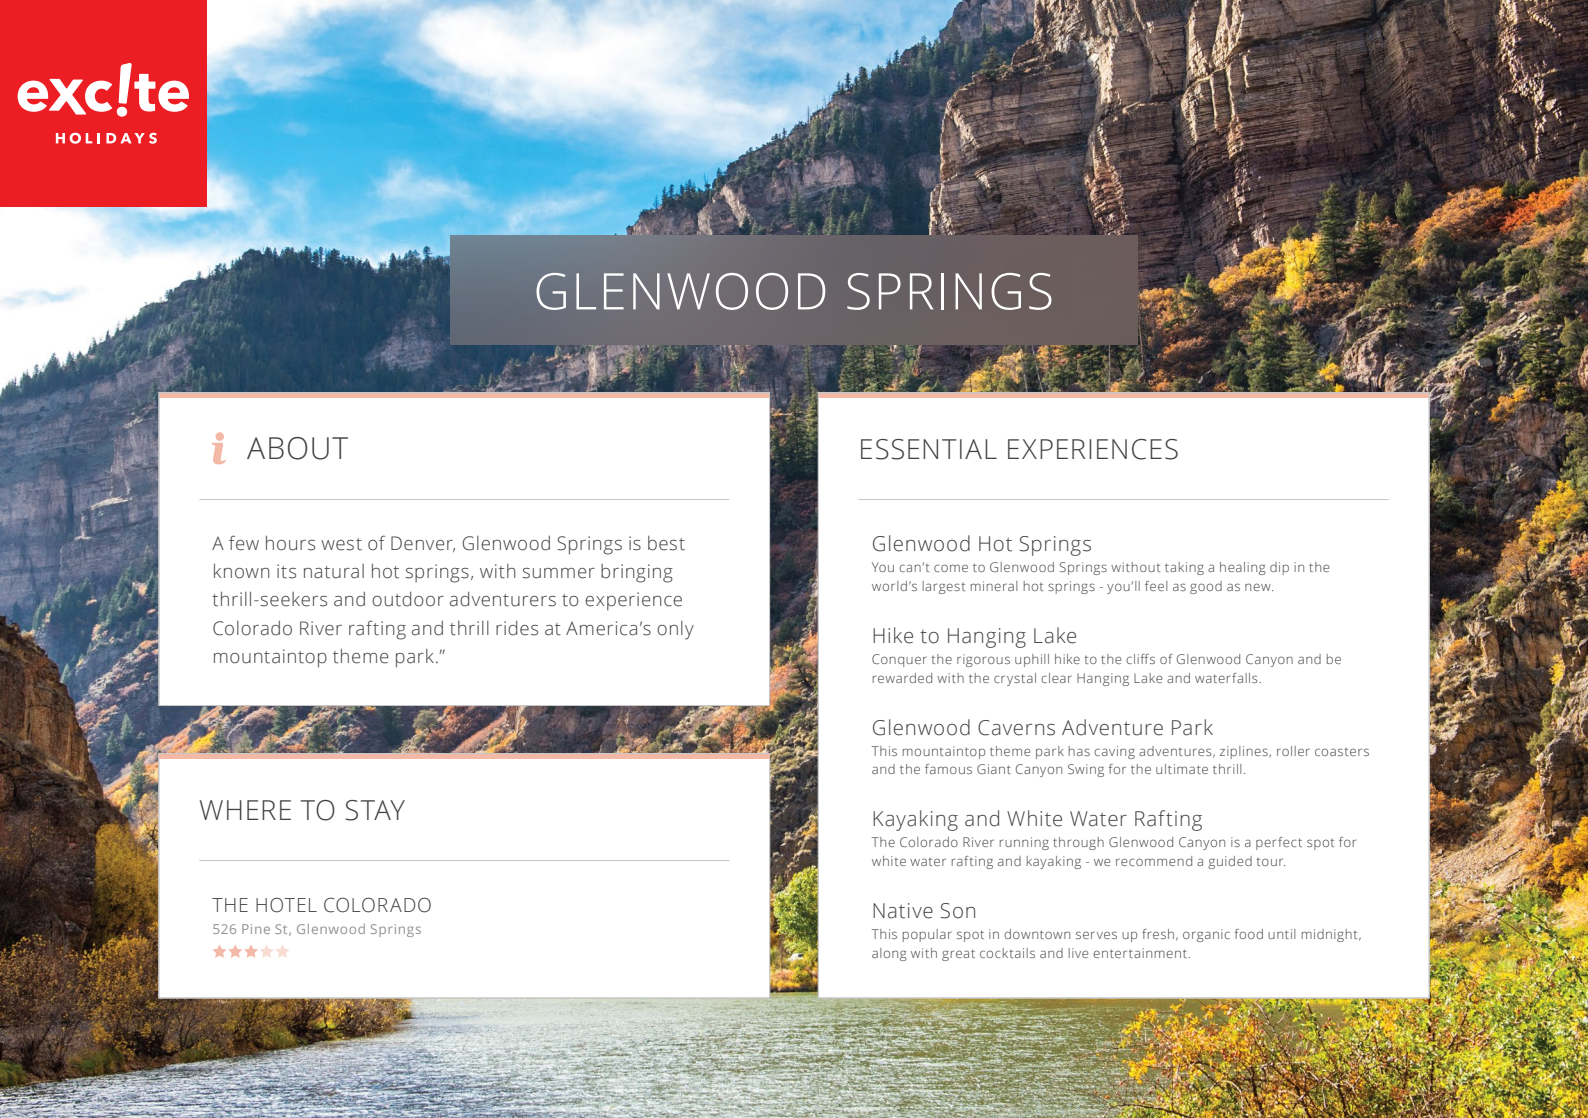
exc!te
HOLIDAYS

GLENWOOD SPRINGS

i ABOUT

A few hours west of Denver, Glenwood Springs is best known its natural hot springs, with summer bringing thrill-seekers and outdoor adventurers to experience Colorado River rafting and thrill rides at America's only mountaintop theme park."

WHERE TO STAY

THE HOTEL COLORADO
526 Pine St, Glenwood Springs

ESSENTIAL EXPERIENCES

Glenwood Hot Springs
You can't come to Glenwood Springs without taking a healing dip in the world's largest mineral hot springs - you'll feel as good as new.

Hike to Hanging Lake
Conquer the rigorous uphill hike to the cliffs of Glenwood Canyon and be rewarded with the crystal clear Hanging Lake and waterfalls.

Glenwood Caverns Adventure Park
This mountaintop theme park has caving adventures, ziplines, roller coasters and the famous Giant Canyon Swing for the ultimate thrill.

Kayaking and White Water Rafting
The Colorado River running through Glenwood Canyon is a perfect spot for white water rafting and kayaking - we recommend a guided tour.

Native Son
This popular spot in downtown serves up fresh, organic food until midnight, along with great cocktails and live entertainment.